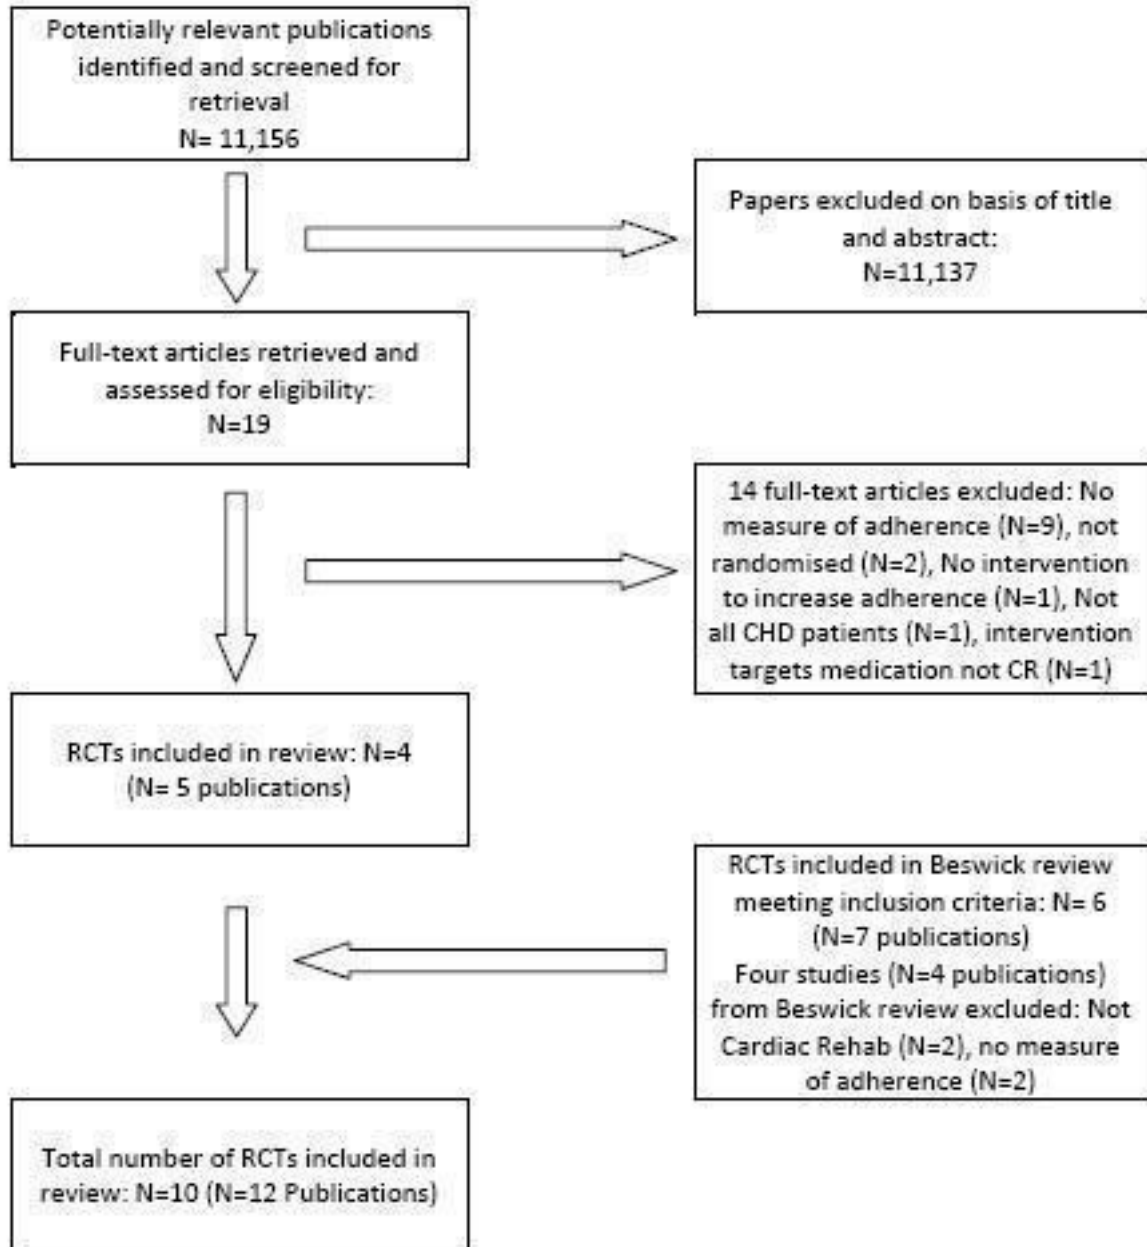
Potentially relevant publications identified and screened for retrieval
N= 11,156

Papers excluded on basis of title and abstract:
N=11,137

Full-text articles retrieved and assessed for eligibility:
N=19

14 full-text articles excluded: No measure of adherence (N=9), not randomised (N=2), No intervention to increase adherence (N=1), Not all CHD patients (N=1), intervention targets medication not CR (N=1)

RCTs included in review: N=4
(N= 5 publications)

RCTs included in Beswick review meeting inclusion criteria: N= 6
(N=7 publications)
Four studies (N=4 publications) from Beswick review excluded: Not Cardiac Rehab (N=2), no measure of adherence (N=2)

Total number of RCTs included in review: N=10 (N=12 Publications)